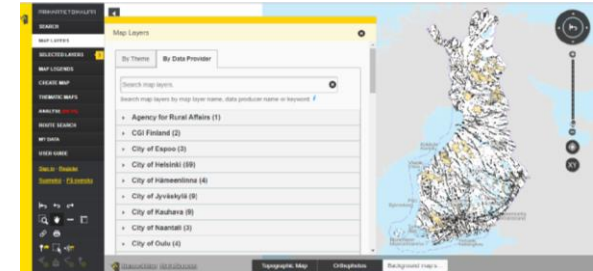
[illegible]
SEARCH
MAP LAYERS
SELECTED LAYERS
MAP LEGENDS
CREATE MAP
THEMATIC MAPS
ANALYSE
ROUTE SEARCH
MY DATA
USER GUIDE
Sign in · Register
Suomeksi · På svenska

Map Layers
By Theme
By Data Provider
Search map layers
Search map layers by map layer name, data producer name or keyword
Agency for Rural Affairs (1)
CGI Finland (2)
City of Espoo (3)
City of Helsinki (59)
City of Hämeenlinna (4)
City of Jyväskylä (9)
City of Kauhava (8)
City of Naantali (3)
City of Oulu (4)

Topographic Map
Orthophotos
Background map s...
XY
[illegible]